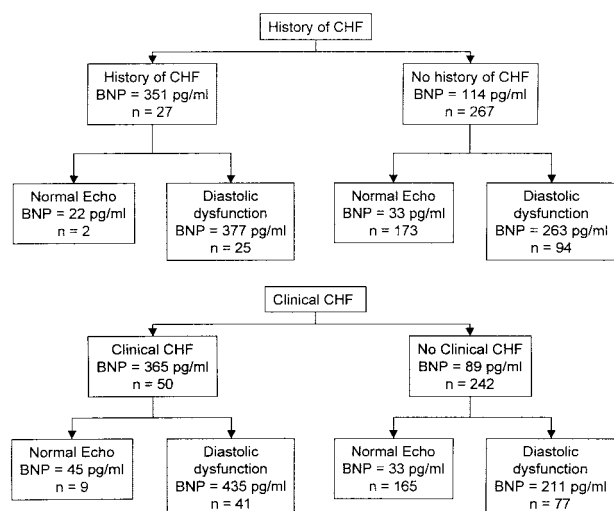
History of CHF

History of CHF
BNP = 351 pg/ml
n = 27

No history of CHF
BNP = 114 pg/ml
n = 267

Normal Echo
BNP = 22 pg/ml
n = 2

Diastolic dysfunction
BNP = 377 pg/ml
n = 25

Normal Echo
BNP = 33 pg/ml
n = 173

Diastolic dysfunction
BNP = 263 pg/ml
n = 94

Clinical CHF

Clinical CHF
BNP = 365 pg/ml
n = 50

No Clinical CHF
BNP = 89 pg/ml
n = 242

Normal Echo
BNP = 45 pg/ml
n = 9

Diastolic dysfunction
BNP = 435 pg/ml
n = 41

Normal Echo
BNP = 33 pg/ml
n = 165

Diastolic dysfunction
BNP = 211 pg/ml
n = 77